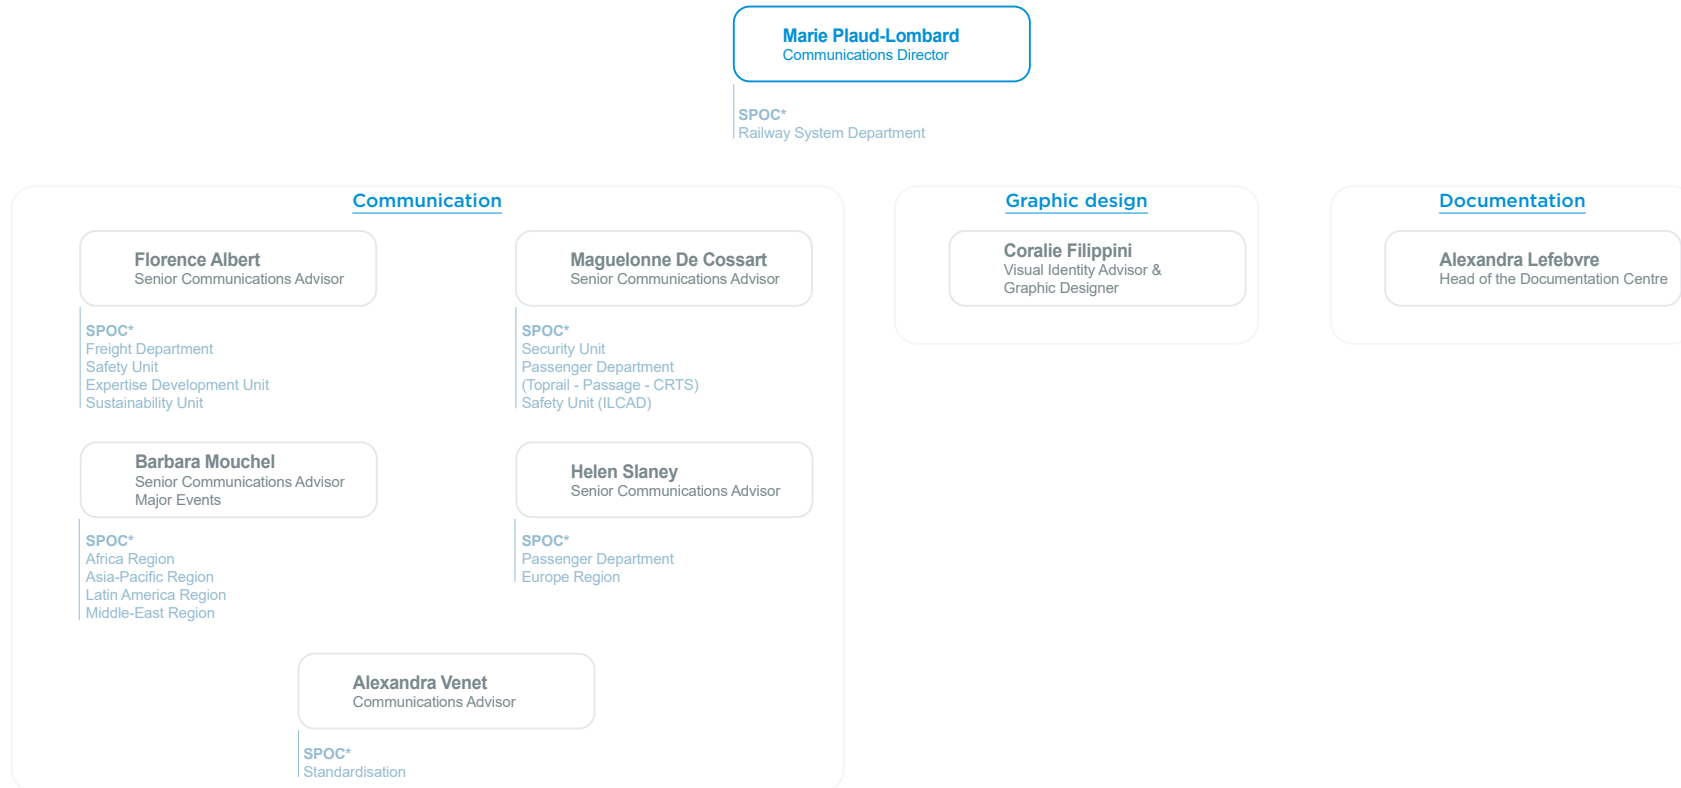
Marie Plaud-Lombard
Communications Director

SPOC*
Railway System Department

Communication

Florence Albert
Senior Communications Advisor

SPOC*
Freight Department
Safety Unit
Expertise Development Unit
Sustainability Unit

Maguelonne De Cossart
Senior Communications Advisor

SPOC*
Security Unit
Passenger Department
(Toprail - Passage - CRTS)
Safety Unit (ILCAD)

Barbara Mouchel
Senior Communications Advisor
Major Events

SPOC*
Africa Region
Asia-Pacific Region
Latin America Region
Middle-East Region

Helen Slaney
Senior Communications Advisor

SPOC*
Passenger Department
Europe Region

Alexandra Venet
Communications Advisor

SPOC*
Standardisation

Graphic design

Coralie Filippini
Visual Identity Advisor &
Graphic Designer

Documentation

Alexandra Lefebvre
Head of the Documentation Centre